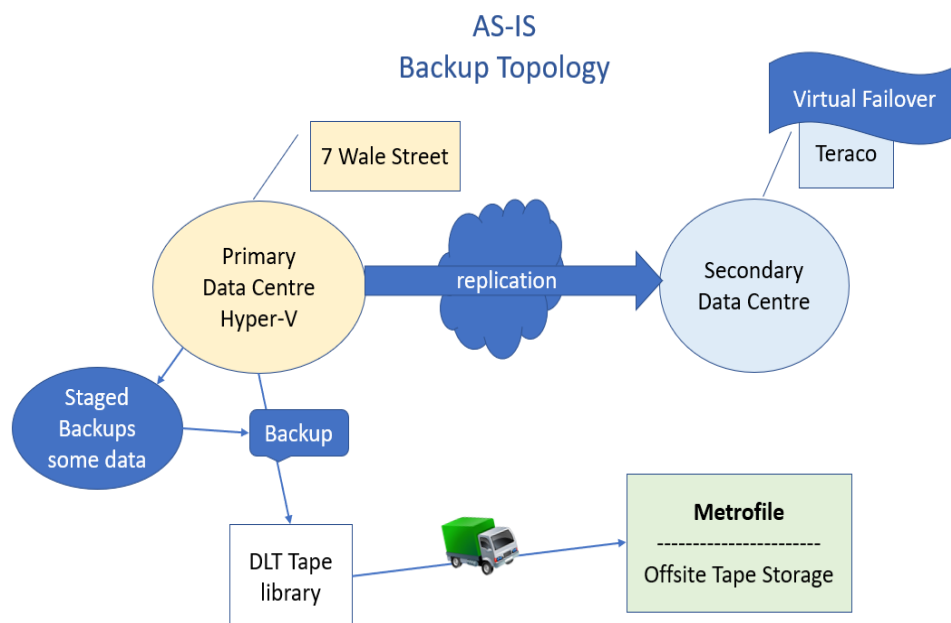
AS-IS
Backup Topology

Virtual Failover

7 Wale Street

Teraco

Primary Data Centre Hyper-V

replication

Secondary Data Centre

Staged Backups some data

Backup

DLT Tape library

Metrofile
-----------------------
Offsite Tape Storage